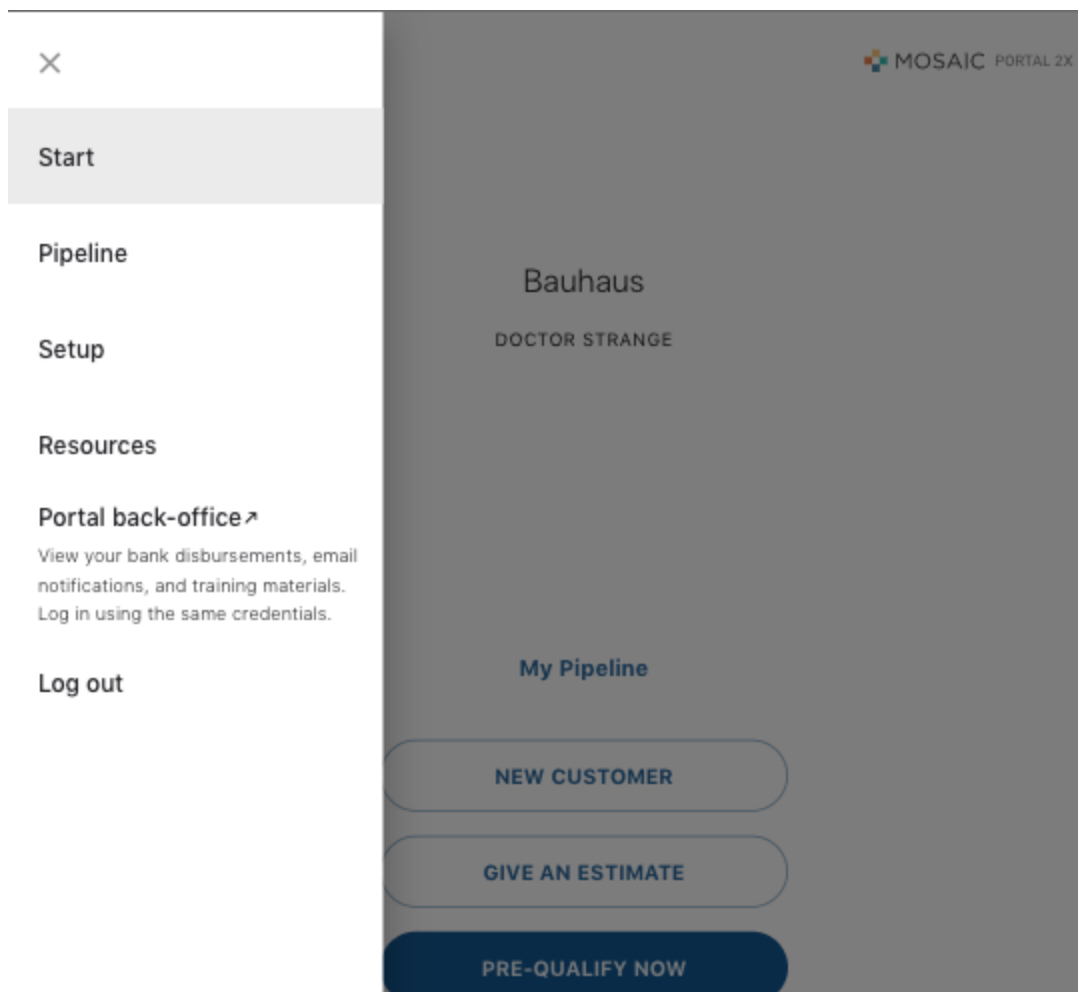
×

Start

Pipeline

Setup

Resources

Portal back-office↗
View your bank disbursements, email notifications, and training materials. Log in using the same credentials.

Log out

MOSAIC PORTAL 2X

Bauhaus

DOCTOR STRANGE

My Pipeline

NEW CUSTOMER

GIVE AN ESTIMATE

PRE-QUALIFY NOW